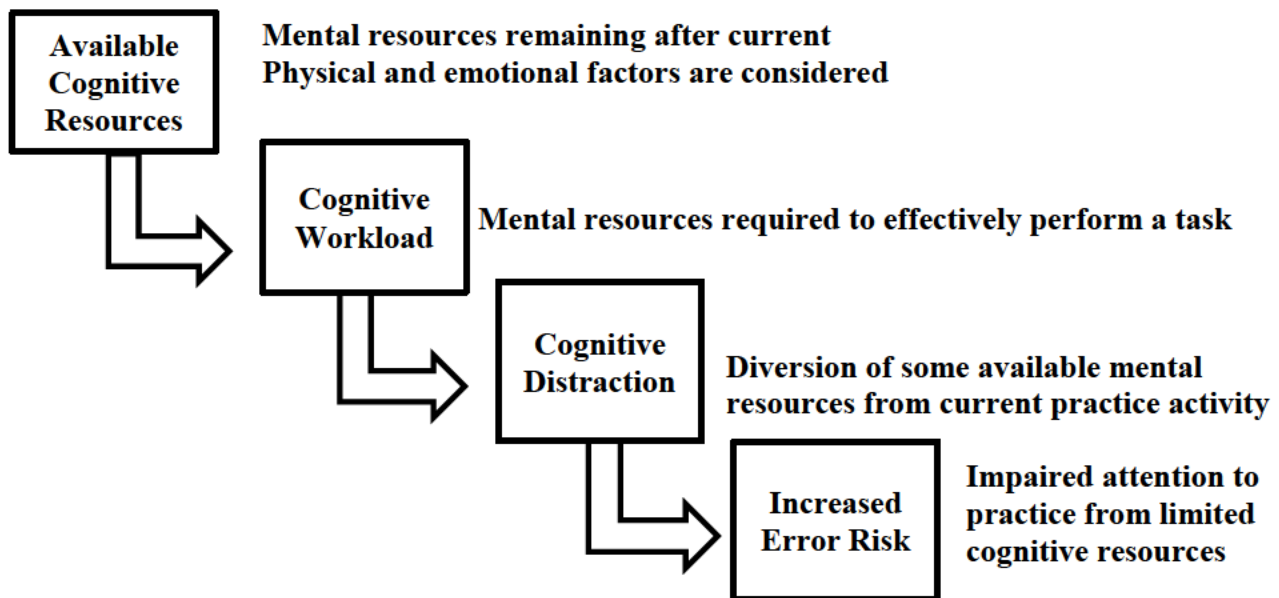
Available Cognitive Resources

Mental resources remaining after current Physical and emotional factors are considered

Cognitive Workload

Mental resources required to effectively perform a task

Cognitive Distraction

Diversion of some available mental resources from current practice activity

Increased Error Risk

Impaired attention to practice from limited cognitive resources